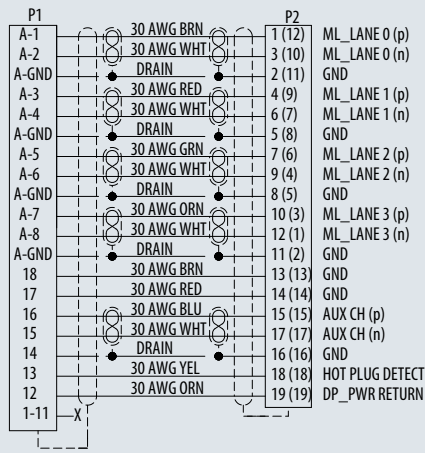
P1
A-1
A-2
A-GND
A-3
A-4
A-GND
A-5
A-6
A-GND
A-7
A-8
A-GND
18
17
16
15
14
13
12
1-11

30 AWG BRN
30 AWG WHT
DRAIN
30 AWG RED
30 AWG WHT
DRAIN
30 AWG GRN
30 AWG WHT
DRAIN
30 AWG ORN
30 AWG WHT
DRAIN
30 AWG BRN
30 AWG RED
30 AWG BLU
30 AWG WHT
DRAIN
30 AWG YEL
30 AWG ORN
X

P2
1 (12) ML_LANE 0 (p)
3 (10) ML_LANE 0 (n)
2 (11) GND
4 (9) ML_LANE 1 (p)
6 (7) ML_LANE 1 (n)
5 (8) GND
7 (6) ML_LANE 2 (p)
9 (4) ML_LANE 2 (n)
8 (5) GND
10 (3) ML_LANE 3 (p)
12 (1) ML_LANE 3 (n)
11 (2) GND
13 (13) GND
14 (14) GND
15 (15) AUX CH (p)
17 (17) AUX CH (n)
16 (16) GND
18 (18) HOT PLUG DETECT
19 (19) DP_PWR RETURN